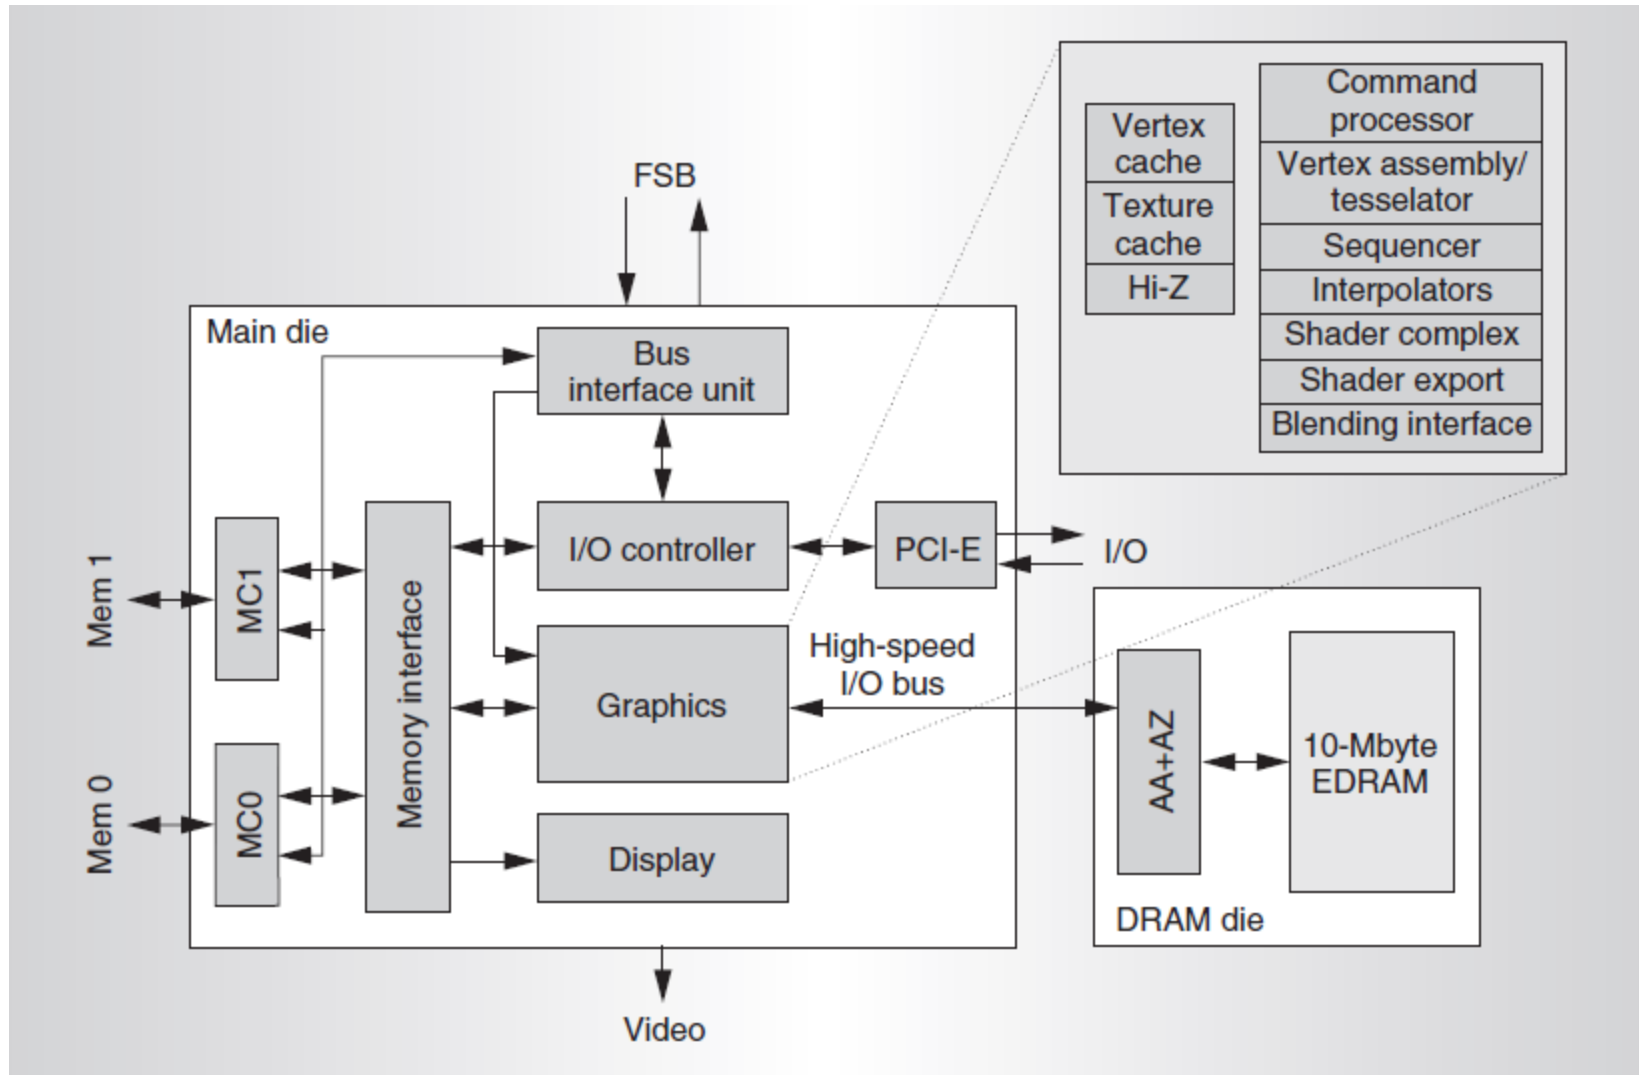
Vertex cache
Texture cache
Hi-Z

Command processor
Vertex assembly/ tesselator
Sequencer
Interpolators
Shader complex
Shader export
Blending interface

FSB

Main die

Bus interface unit

Mem 1
MC1
Memory interface
I/O controller
PCI-E
I/O

Mem 0
MC0
Graphics
High-speed I/O bus
AA+AZ
10-Mbyte EDRAM

Display
DRAM die

Video